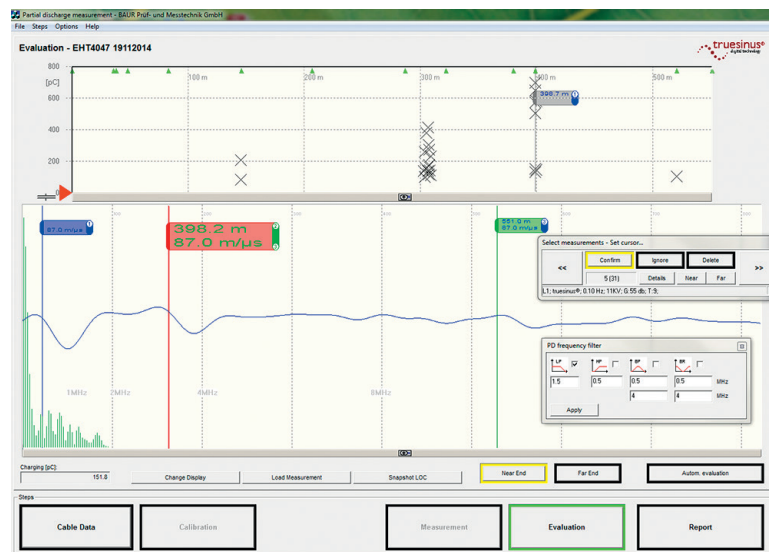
Partial discharge measurement - BAUR Prüf- und Messtechnik GmbH

File Steps Options Help

Evaluation - EHT4047 19112014

truesinus®

800
[pC]
600
400
200

100 m
200 m
300 m
400 m
500 m

398.7 m

87.0 m/µs

398.2 m
87.0 m/µs

551.0 m
87.0 m/µs

Select measurements - Set cursor...

<<
Confirm
Ignore
Delete
>>
5 (31)
Details
Near
Far

L1; truesinus®; 0.10 Hz; 11KV; G:55 db; T:9;

PD frequency filter

LP
HP
BP
BR

1.5
0.5
0.5
0.5
MHz
4
4
MHz

Apply

1MHz
2MHz
4MHz
8MHz

Charging [pC]:
151.8

Change Display
Load Measurement
Snapshot LOC
Near End
Far End
Autom. evaluation

Steps

Cable Data
Calibration
Measurement
Evaluation
Report